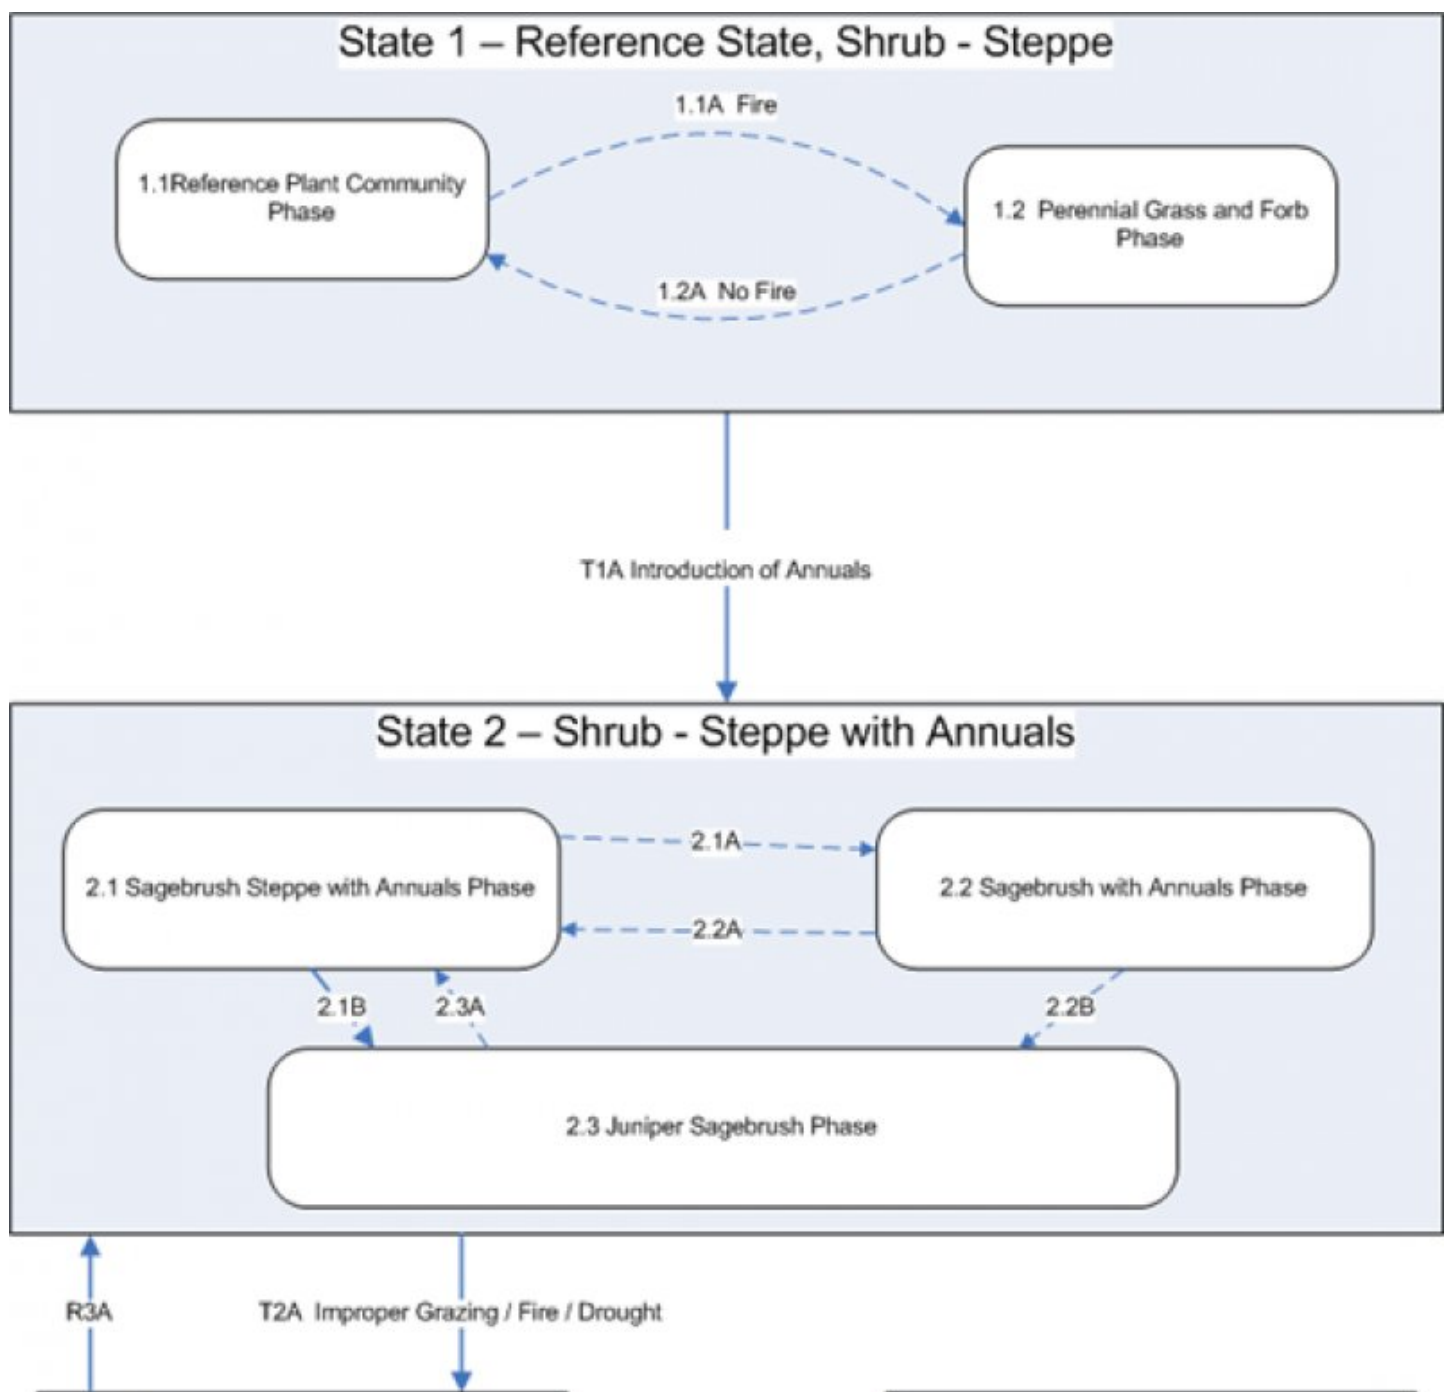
State 1 – Reference State, Shrub - Steppe

1.1A Fire

1.1Reference Plant Community Phase

1.2 Perennial Grass and Forb Phase

1.2A No Fire

T1A Introduction of Annuals

State 2 – Shrub - Steppe with Annuals

2.1A

2.1 Sagebrush Steppe with Annuals Phase

2.2 Sagebrush with Annuals Phase

2.2A

2.1B

2.3A

2.2B

2.3 Juniper Sagebrush Phase

R3A

T2A Improper Grazing / Fire / Drought